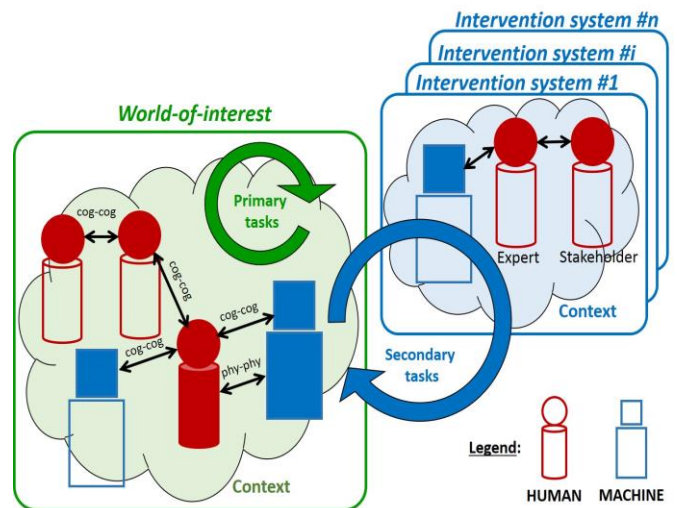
Intervention system #n
Intervention system #i
Intervention system #1

World-of-interest

Primary tasks

cog-cog
cog-cog
cog-cog
cog-cog
phy-phy

Context

Expert
Stakeholder

Context

Secondary tasks

Legend:
HUMAN
MACHINE